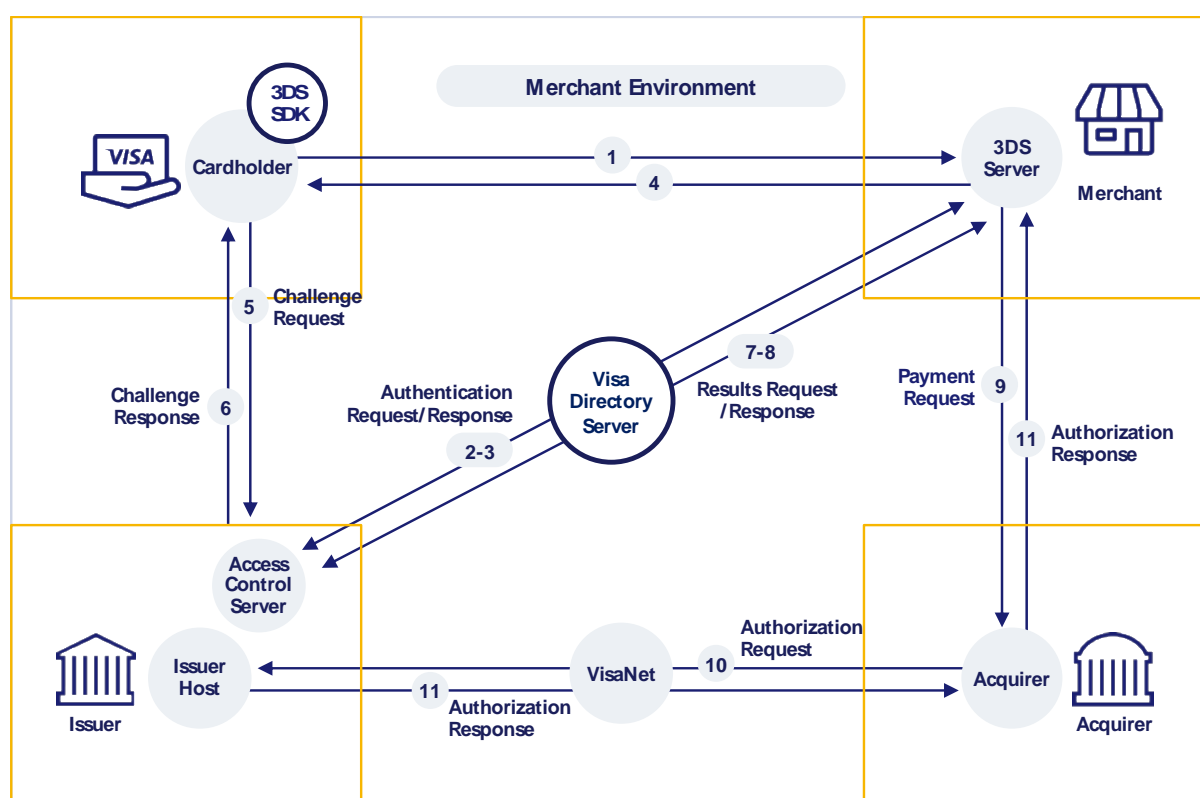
Merchant Environment

3DS SDK

VISA

Cardholder

1

4

3DS Server

Merchant

5 Challenge Request

Challenge Response 6

Authentication Request/Response

2-3

Visa Directory Server

7-8

Results Request /Response

Payment Request 9

11 Authorization Response

Access Control Server

Issuer Host

Issuer

VisaNet

Authorization Request

10

11

Authorization Response

Acquirer

Acquirer